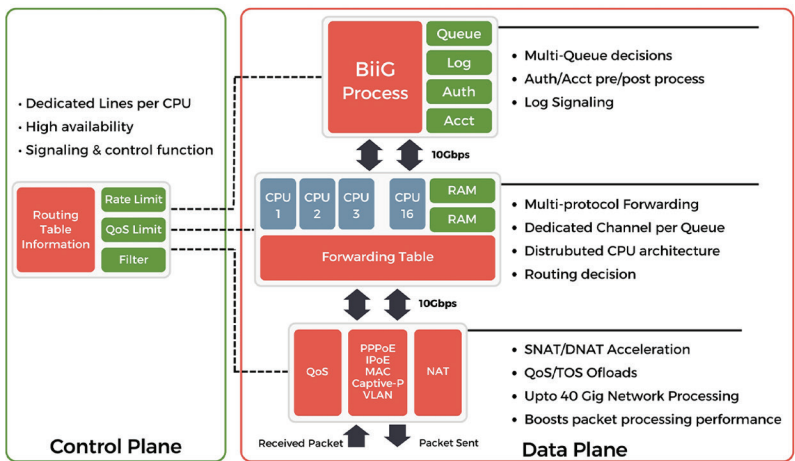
• Dedicated Lines per CPU
• High availability
• Signaling & control function

Routing Table Information

Rate Limit
QoS Limit
Filter

Control Plane

BiiG Process
Queue
Log
Auth
Acct

• Multi-Queue decisions
• Auth/Acct pre/post process
• Log Signaling

10Gbps

CPU 1
CPU 2
CPU 3
CPU 16
RAM
RAM
Forwarding Table

• Multi-protocol Forwarding
• Dedicated Channel per Queue
• Distrubuted CPU architecture
• Routing decision

10Gbps

QoS
PPPoE
IPoE
MAC
Captive-P
VLAN
NAT

• SNAT/DNAT Acceleration
• QoS/TOS Ofloads
• Upto 40 Gig Network Processing
• Boosts packet processing performance

Received Packet
Packet Sent

Data Plane